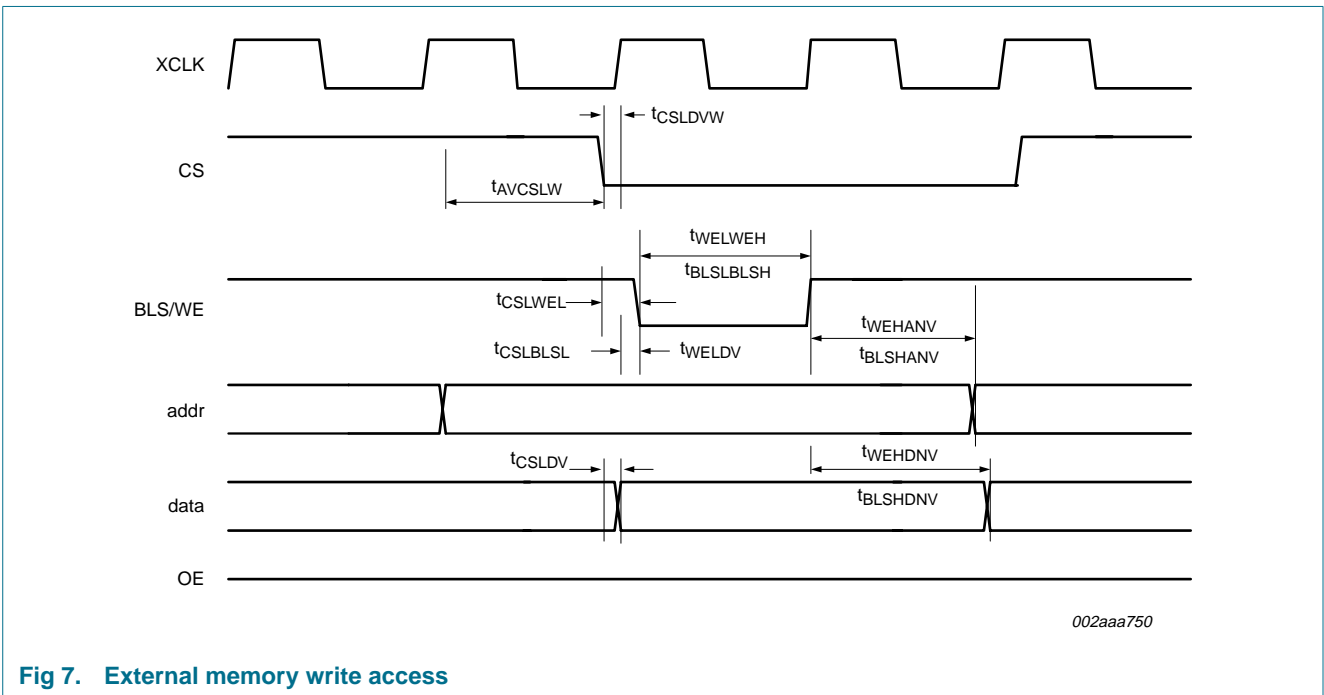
XCLK

$t_{CSLDVW}$

CS

$t_{AVCSLW}$

$t_{WELWEH}$

$t_{BLSLBLSH}$

BLS/WE

$t_{CSLWEL}$

$t_{WEHANV}$

$t_{CSLBLSL}$

$t_{WELDV}$

$t_{BLSHANV}$

addr

$t_{CSLDV}$

$t_{WEHDNV}$

data

$t_{BLSHDNV}$

OE

002aaa750

Fig 7. External memory write access